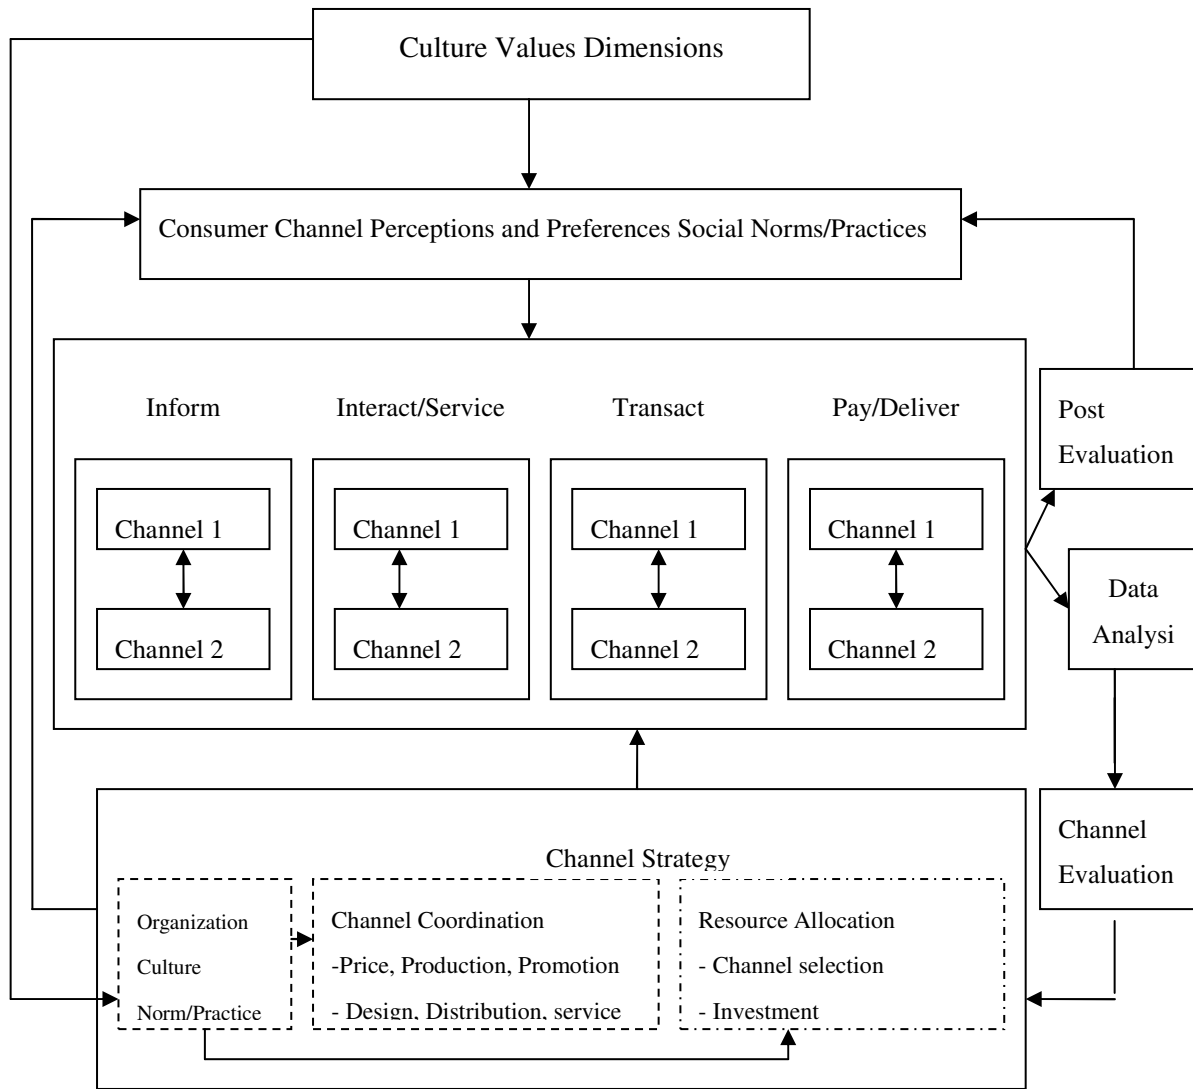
Culture Values Dimensions

Consumer Channel Perceptions and Preferences Social Norms/Practices

Inform

Channel 1

Channel 2

Interact/Service

Channel 1

Channel 2

Transact

Channel 1

Channel 2

Pay/Deliver

Channel 1

Channel 2

Post Evaluation

Data Analysi

Channel Evaluation

Channel Strategy

Organization Culture Norm/Practice

Channel Coordination
-Price, Production, Promotion
- Design, Distribution, service

Resource Allocation
- Channel selection
- Investment